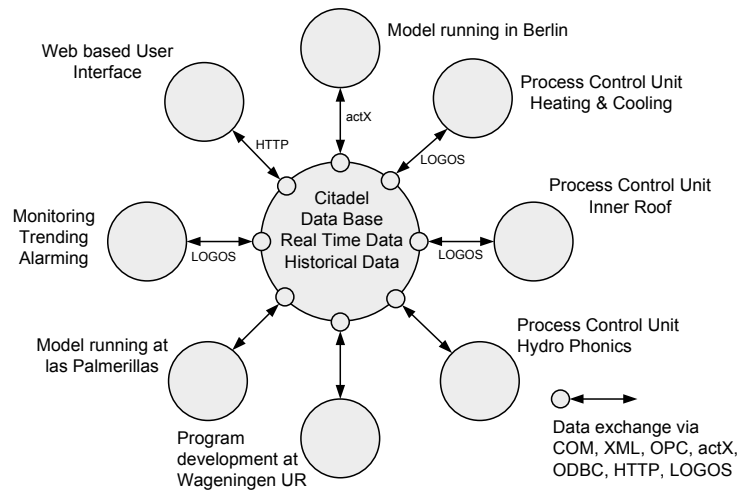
Model running in Berlin

Web based User Interface

Process Control Unit Heating & Cooling

actX

HTTP

LOGOS

Citadel Data Base Real Time Data Historical Data

Process Control Unit Inner Roof

Monitoring Trending Alarming

LOGOS

LOGOS

Process Control Unit Hydro Phonics

Model running at las Palmerillas

Program development at Wageningen UR

Data exchange via COM, XML, OPC, actX, ODBC, HTTP, LOGOS